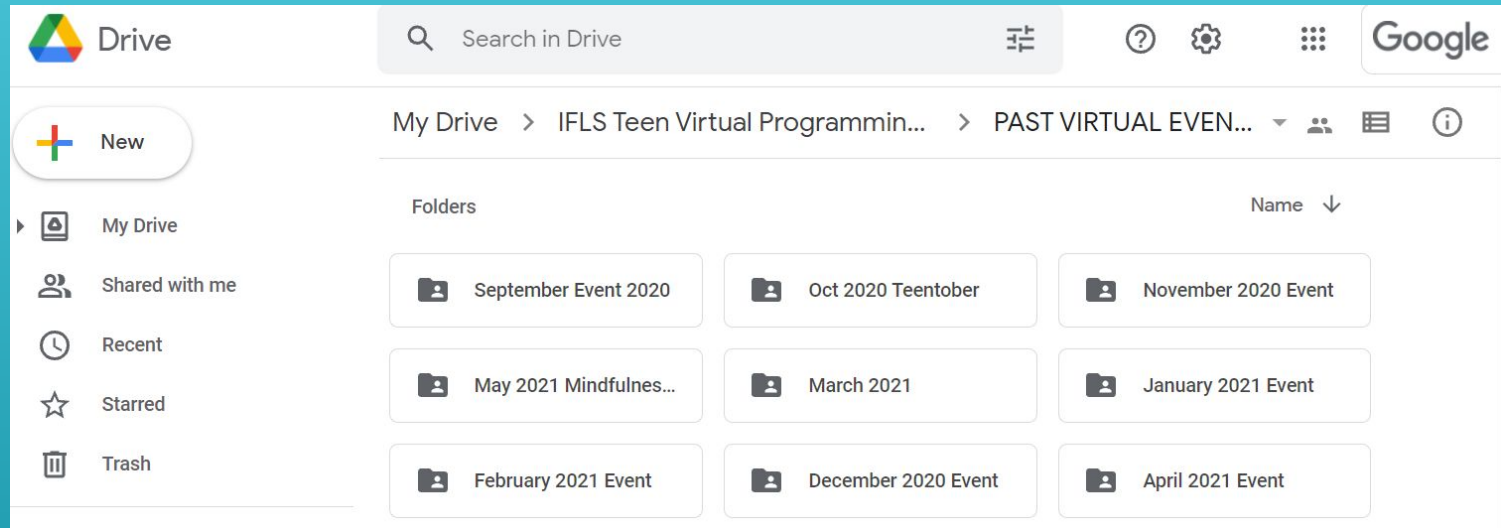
Drive

Search in Drive

Google

New

My Drive

Shared with me

Recent

Starred

Trash

My Drive > IFLS Teen Virtual Programmin... > PAST VIRTUAL EVEN...

Folders

Name

September Event 2020

Oct 2020 Teentober

November 2020 Event

May 2021 Mindfulnes...

March 2021

January 2021 Event

February 2021 Event

December 2020 Event

April 2021 Event